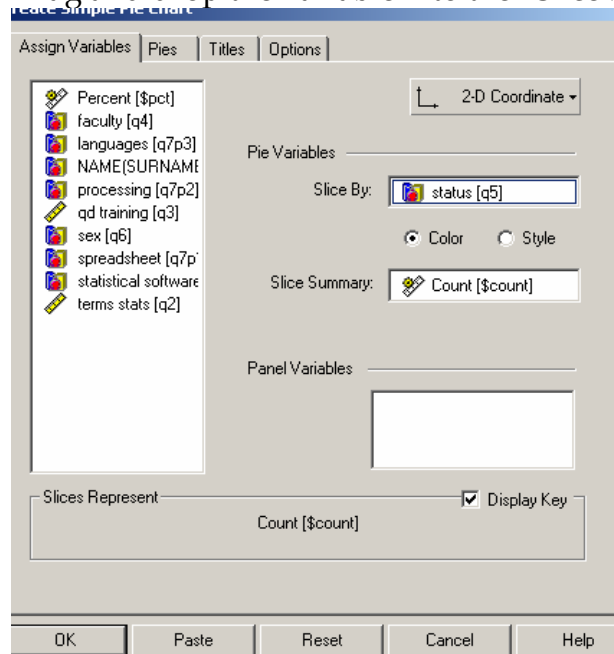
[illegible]reate Simple Pie Chart

Assign Variables | Pies | Titles | Options

Percent [$pct]
faculty [q4]
languages [q7p3]
NAME(SURNAME
processing [q7p2]
qd training [q3]
sex [q6]
spreadsheet [q7p
statistical software
terms stats [q2]

2-D Coordinate

Pie Variables

Slice By: status [q5]

Color Style

Slice Summary: Count [$count]

Panel Variables

Slices Represent

Display Key

Count [$count]

OK | Paste | Reset | Cancel | Help